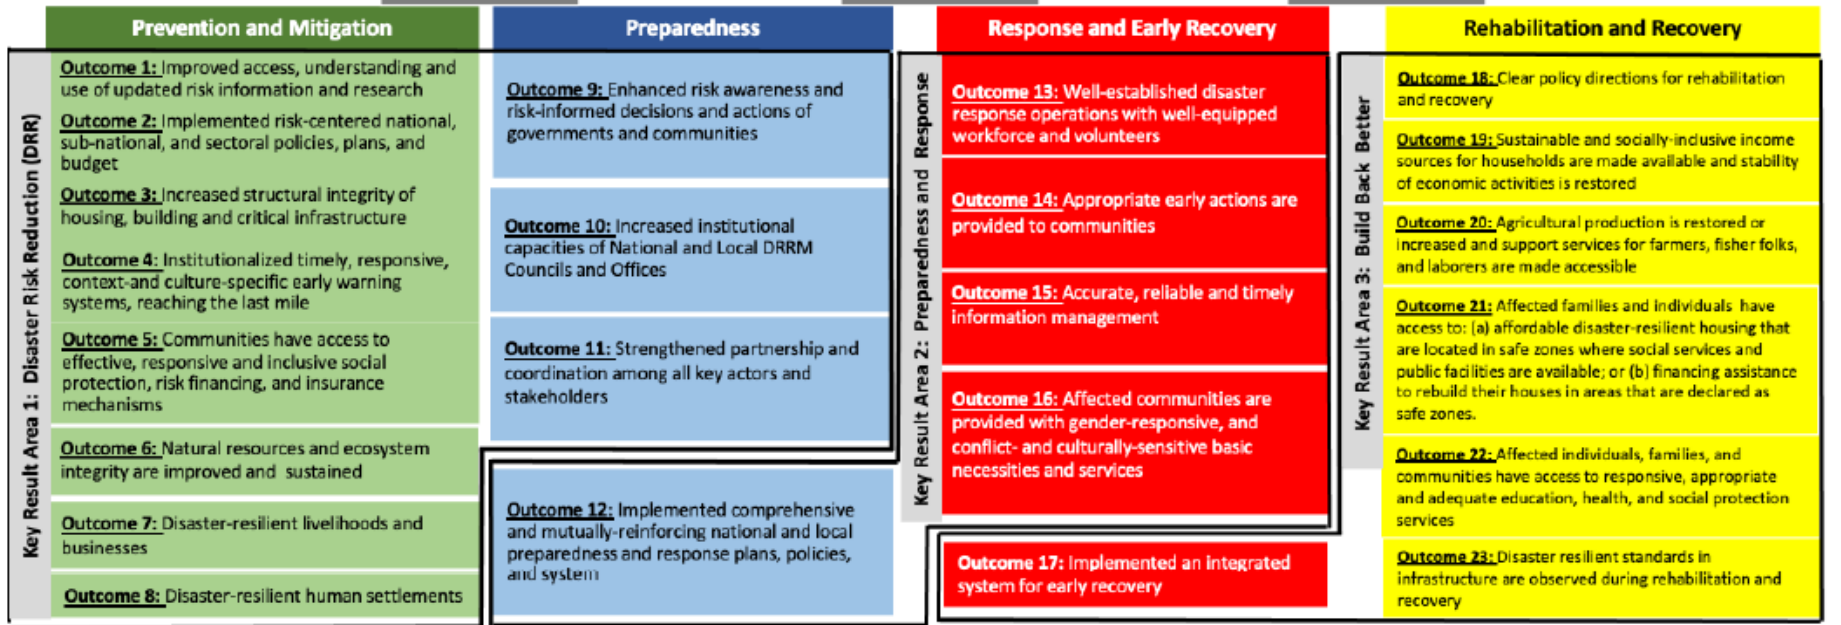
Prevention and Mitigation

Key Result Area 1: Disaster Risk Reduction (DRR)

Outcome 1: Improved access, understanding and use of updated risk information and research

Outcome 2: Implemented risk-centered national, sub-national, and sectoral policies, plans, and budget

Outcome 3: Increased structural integrity of housing, building and critical infrastructure

Outcome 4: Institutionalized timely, responsive, context-and culture-specific early warning systems, reaching the last mile

Outcome 5: Communities have access to effective, responsive and inclusive social protection, risk financing, and insurance mechanisms

Outcome 6: Natural resources and ecosystem integrity are improved and sustained

Outcome 7: Disaster-resilient livelihoods and businesses

Outcome 8: Disaster-resilient human settlements

Preparedness

Outcome 9: Enhanced risk awareness and risk-informed decisions and actions of governments and communities

Outcome 10: Increased institutional capacities of National and Local DRRM Councils and Offices

Outcome 11: Strengthened partnership and coordination among all key actors and stakeholders

Outcome 12: Implemented comprehensive and mutually-reinforcing national and local preparedness and response plans, policies, and system

Response and Early Recovery

Key Result Area 2: Preparedness and Response

Outcome 13: Well-established disaster response operations with well-equipped workforce and volunteers

Outcome 14: Appropriate early actions are provided to communities

Outcome 15: Accurate, reliable and timely information management

Outcome 16: Affected communities are provided with gender-responsive, and conflict- and culturally-sensitive basic necessities and services

Outcome 17: Implemented an integrated system for early recovery

Rehabilitation and Recovery

Key Result Area 3: Build Back Better

Outcome 18: Clear policy directions for rehabilitation and recovery

Outcome 19: Sustainable and socially-inclusive income sources for households are made available and stability of economic activities is restored

Outcome 20: Agricultural production is restored or increased and support services for farmers, fisher folks, and laborers are made accessible

Outcome 21: Affected families and individuals have access to: (a) affordable disaster-resilient housing that are located in safe zones where social services and public facilities are available; or (b) financing assistance to rebuild their houses in areas that are declared as safe zones.

Outcome 22: Affected individuals, families, and communities have access to responsive, appropriate and adequate education, health, and social protection services

Outcome 23: Disaster resilient standards in infrastructure are observed during rehabilitation and recovery